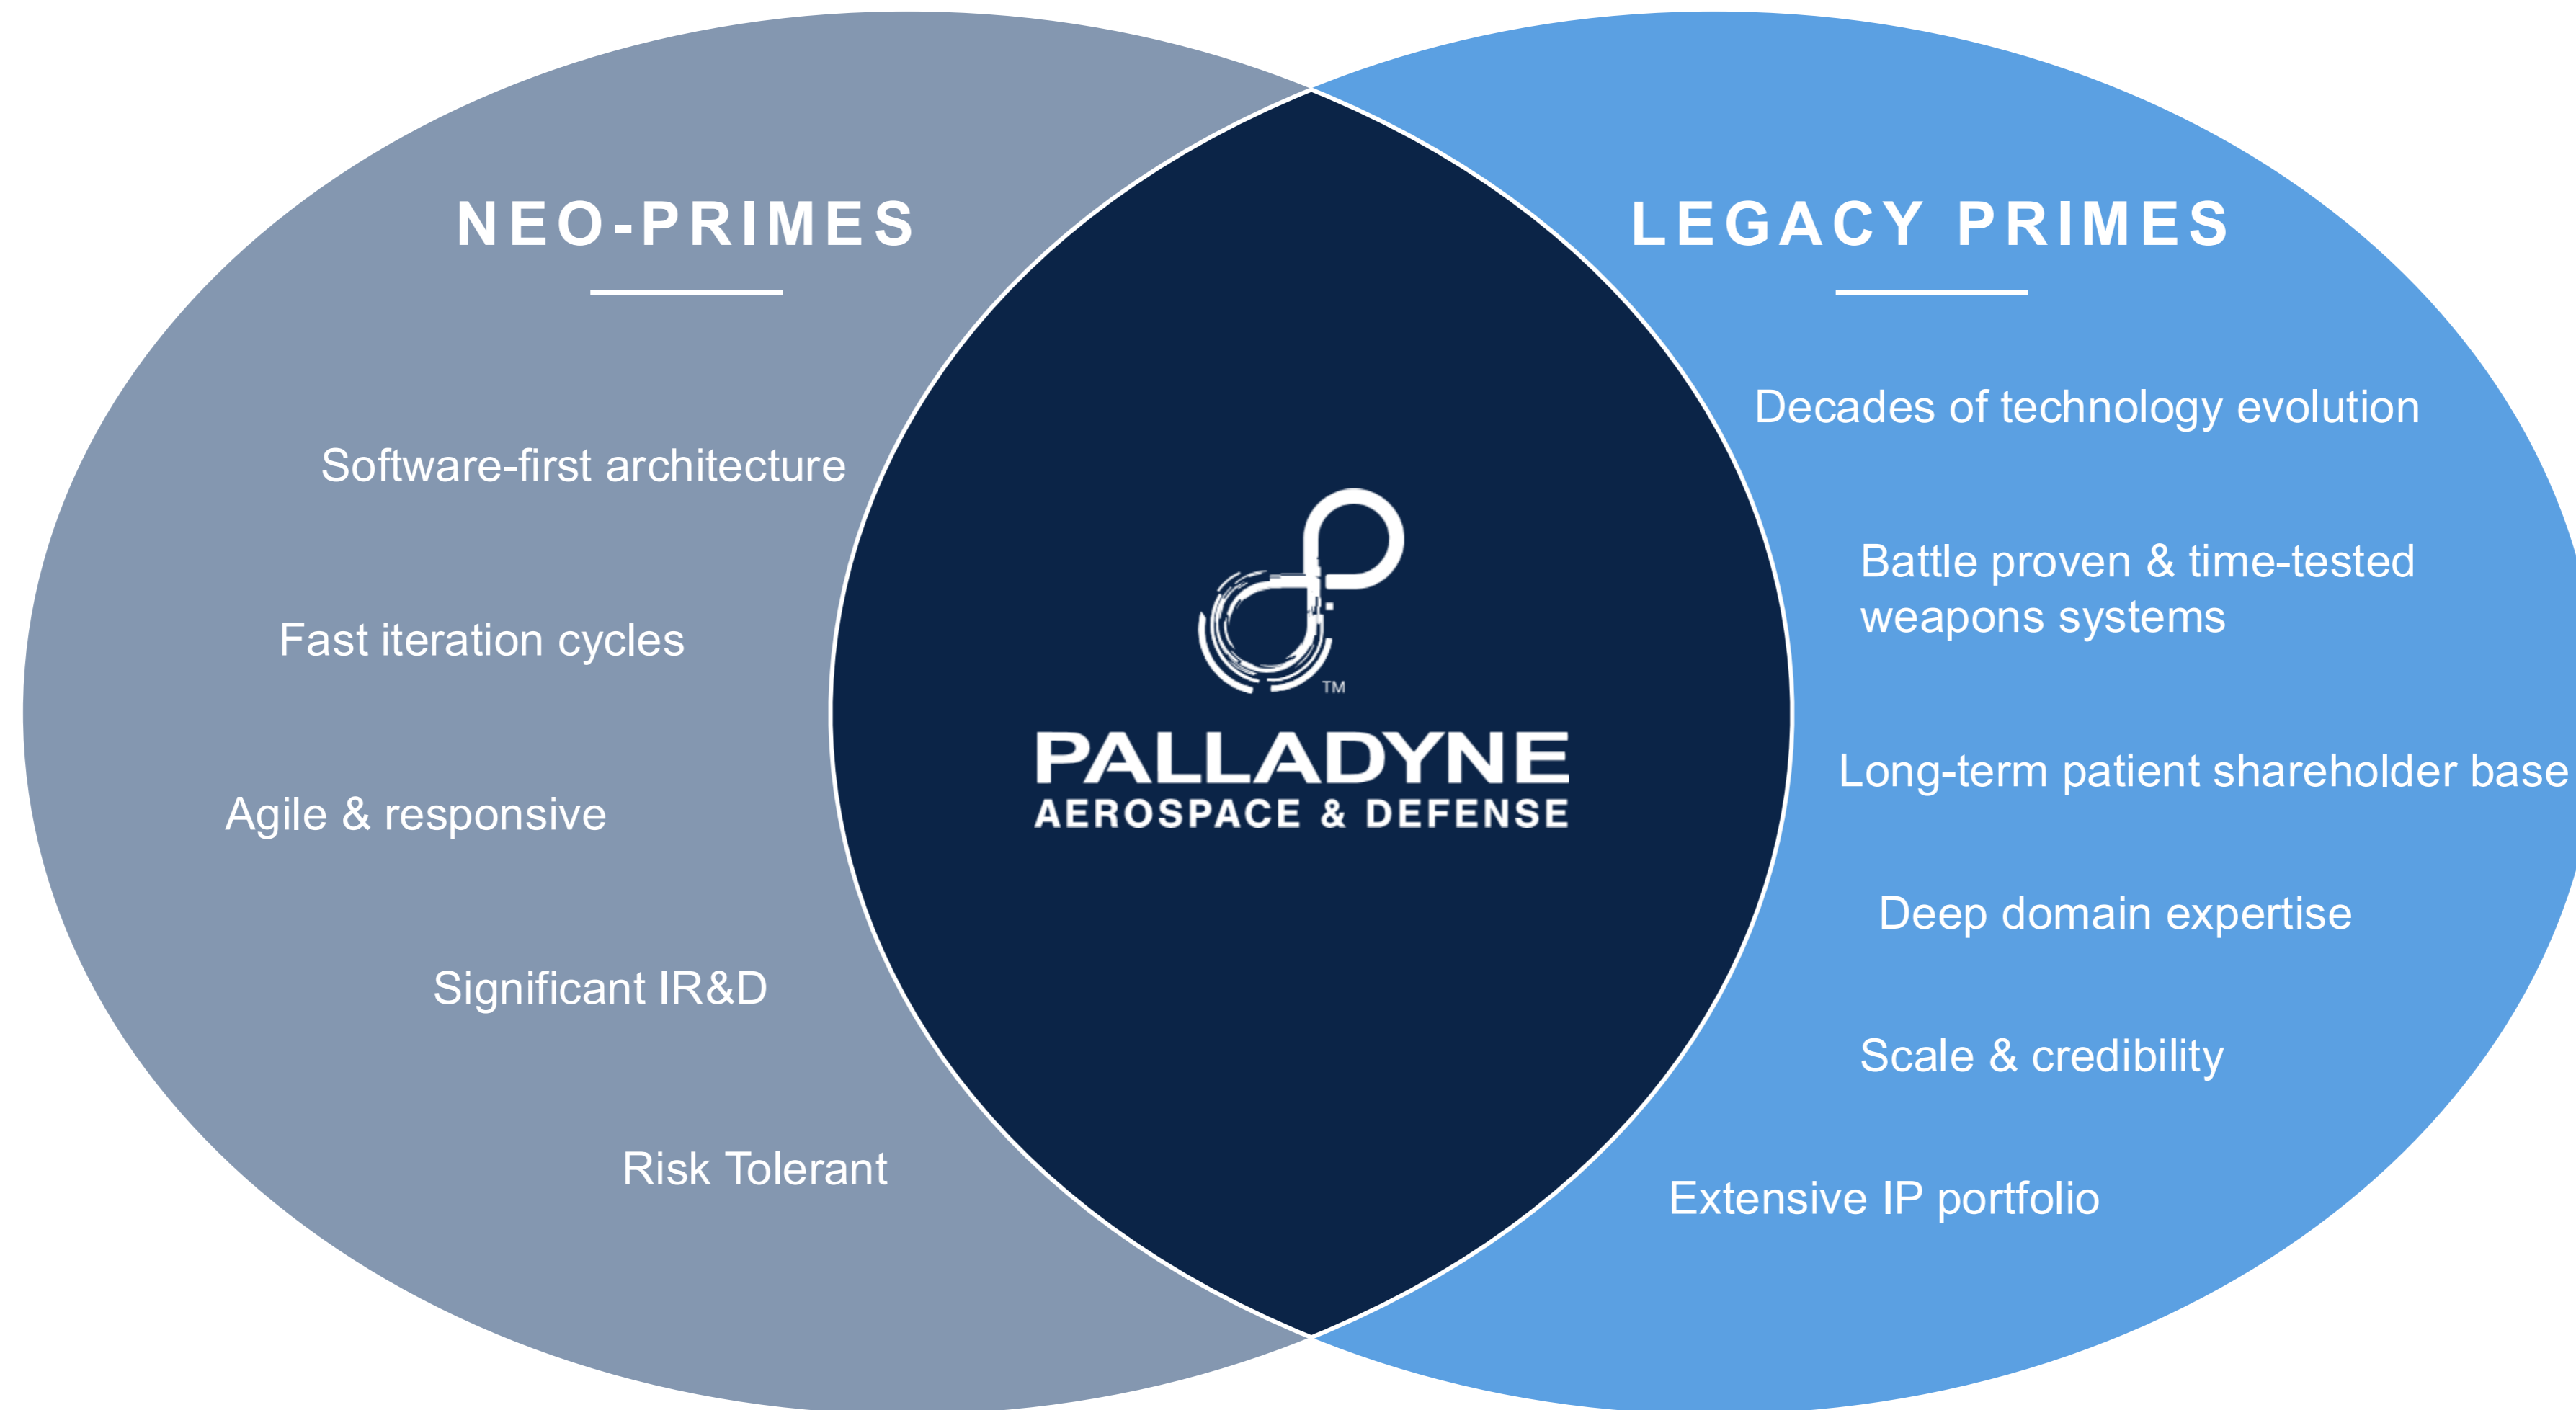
NEO-PRIMES

Software-first architecture

Fast iteration cycles

Agile & responsive

Significant IR&D

Risk Tolerant

TM

PALLADYNE
AEROSPACE & DEFENSE

LEGACY PRIMES

Decades of technology evolution

Battle proven & time-tested weapons systems

Long-term patient shareholder base

Deep domain expertise

Scale & credibility

Extensive IP portfolio